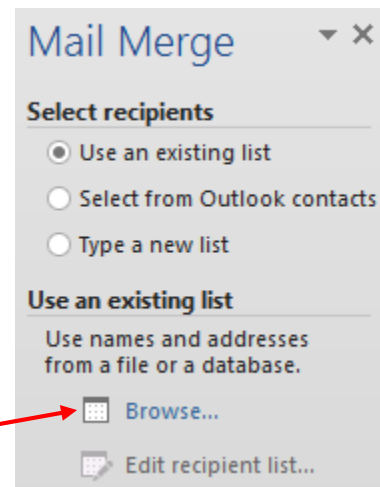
Mail Merge

Select recipients

Use an existing list

Select from Outlook contacts

Type a new list

Use an existing list

Use names and addresses from a file or a database.

Browse...

Edit recipient list...